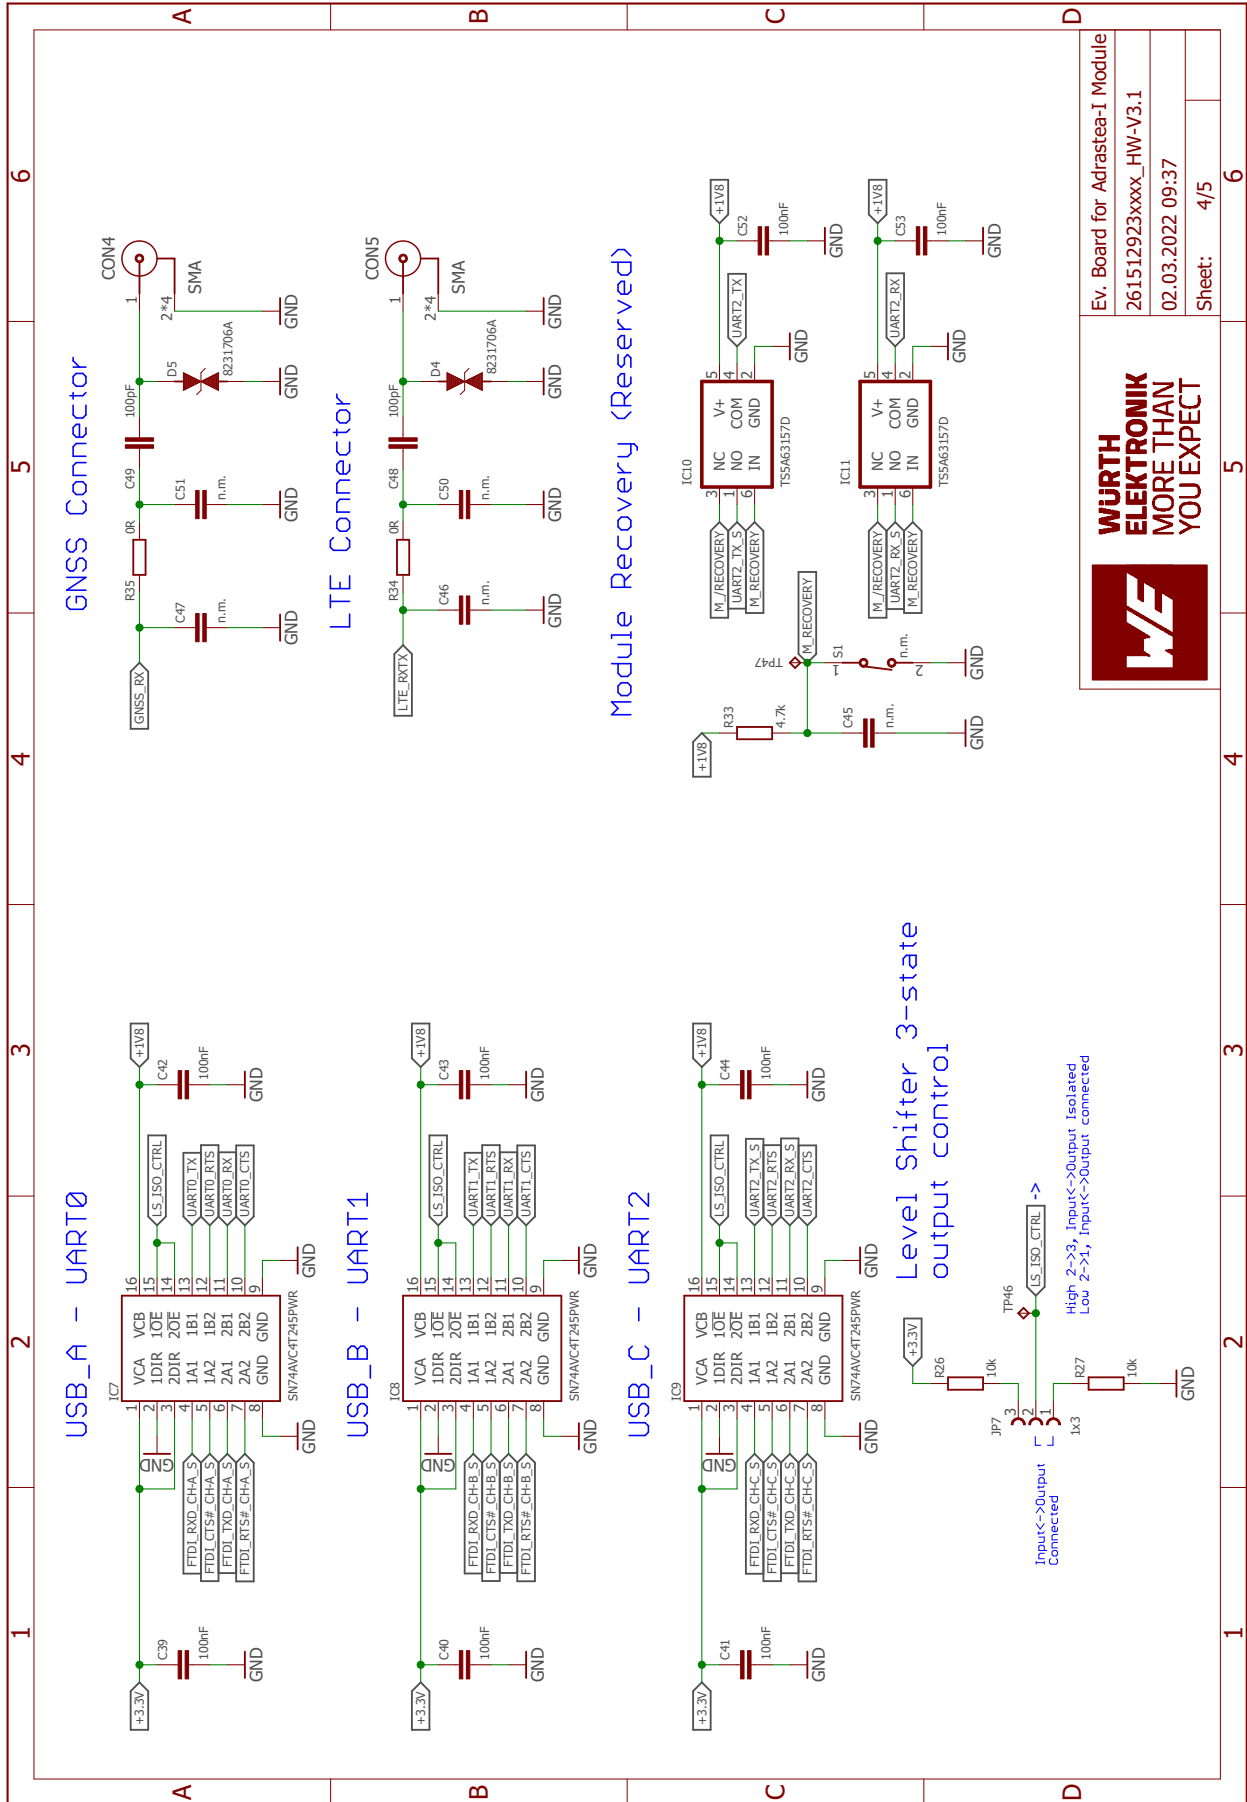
A B C D
6 5 4 3 2 1

GNSS Connector

CON4
SMA
1
2*4
GND
D5
8231706A
GND
100pF
C49
C51
n.m.
GND
0R
R35
C47
n.m.
GND
GNSS_RX

LTE Connector

CON5
SMA
1
2*4
GND
D4
8231706A
GND
100pF
C48
C50
n.m.
GND
0R
R34
C46
n.m.
GND
LTE_RXTX

Module Recovery (Reserved)

+1V8
C52
100nF
GND
UART2_TX
GND
IC10
TS5A63157D
V+ COM GND
NC NO IN
5 4 2
3 1 6
M_/RECOVERY
UART2_TX_S
M_RECOVERY

+1V8
C53
100nF
GND
UART2_RX
GND
IC11
TS5A63157D
V+ COM GND
NC NO IN
5 4 2
3 1 6
M_/RECOVERY
UART2_RX_S
M_RECOVERY

M_RECOVERY
TP47
S1
1 2
n.m.
GND
R33
4.7k
+1V8
C45
n.m.
GND

Ev. Board for Adrastea-I Module
261512923xxxx_HW-V3.1
02.03.2022 09:37
Sheet: 4/5

WÜRTH ELEKTRONIK
MORE THAN YOU EXPECT

USB_A - UART0

+1V8
C42
100nF
GND
LS_ISO_CTRL
UART0_TX
UART0_RTS
UART0_RX
UART0_CTS
16 15 14 13 12 11 10 9
VCB 1OE 2OE 1B1 1B2 2B1 2B2 GND
VCA 1DIR 2DIR 1A1 1A2 2A1 2A2 GND
1 2 3 4 5 6 7 8
IC7
SN74AVC4T245PWR
GND
GND
GND
FTDI_RXD_CH-A_S
FTDI_CTS#_CH-A_S
FTDI_TXD_CH-A_S
FTDI_RTS#_CH-A_S
+3.3V
C39
100nF
GND

USB_B - UART1

+1V8
C43
100nF
GND
LS_ISO_CTRL
UART1_TX
UART1_RTS
UART1_RX
UART1_CTS
16 15 14 13 12 11 10 9
VCB 1OE 2OE 1B1 1B2 2B1 2B2 GND
VCA 1DIR 2DIR 1A1 1A2 2A1 2A2 GND
1 2 3 4 5 6 7 8
IC8
SN74AVC4T245PWR
GND
GND
GND
FTDI_RXD_CH-B_S
FTDI_CTS#_CH-B_S
FTDI_TXD_CH-B_S
FTDI_RTS#_CH-B_S
+3.3V
C40
100nF
GND

USB_C - UART2

+1V8
C44
100nF
GND
LS_ISO_CTRL
UART2_TX_S
UART2_RTS
UART2_RX_S
UART2_CTS
16 15 14 13 12 11 10 9
VCB 1OE 2OE 1B1 1B2 2B1 2B2 GND
VCA 1DIR 2DIR 1A1 1A2 2A1 2A2 GND
1 2 3 4 5 6 7 8
IC9
SN74AVC4T245PWR
GND
GND
GND
FTDI_RXD_CH-C_S
FTDI_CTS#_CH-C_S
FTDI_TXD_CH-C_S
FTDI_RTS#_CH-C_S
+3.3V
C41
100nF
GND

Level Shifter 3-state output control

+3.3V
R26
10k
JP7
3 2 1
1x3
R27
10k
GND
TP46
LS_ISO_CTRL ->
High 2->3, Input<->Output Isolated
Low 2->1, Input<->Output connected
Input<->Output Connected